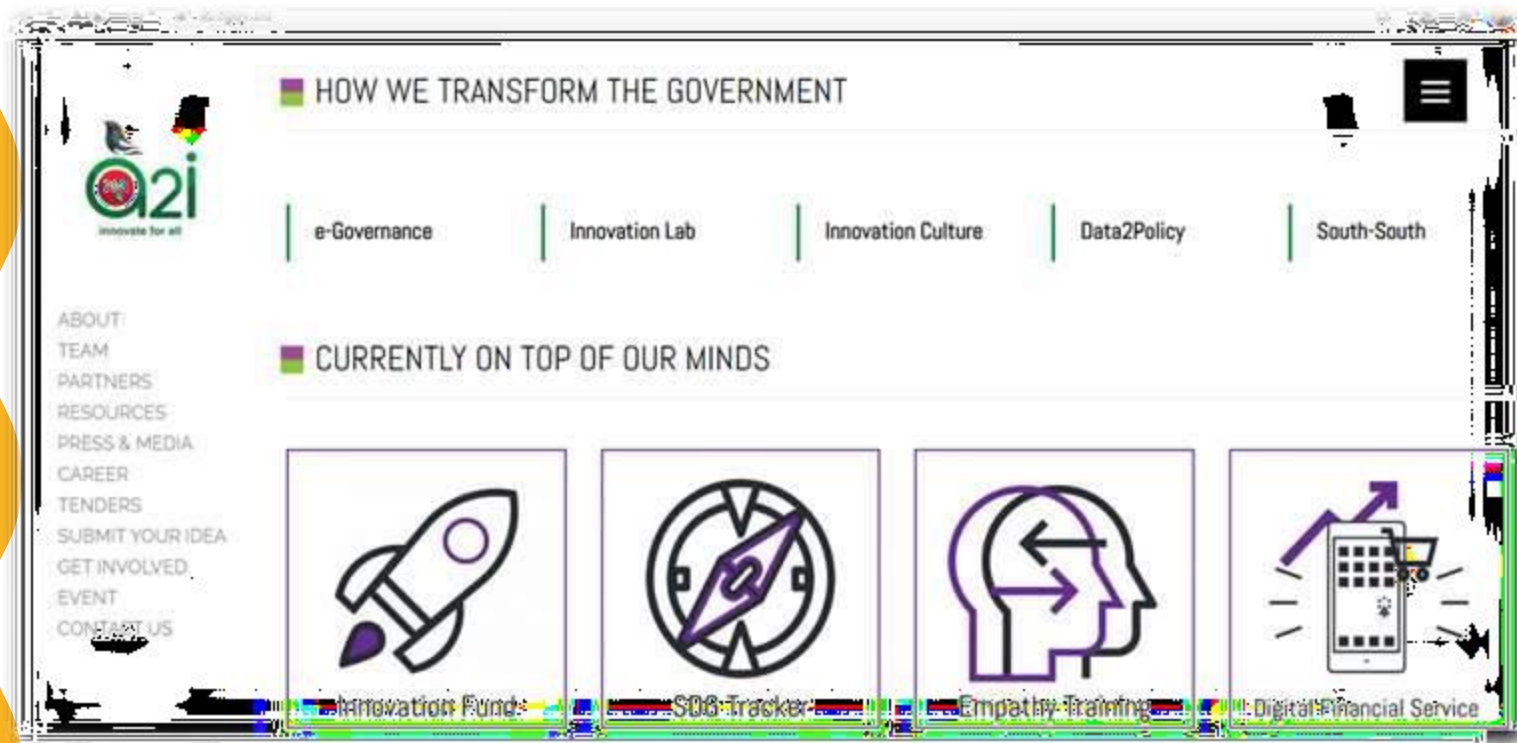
a2i
innovate for all

ABOUT
TEAM
PARTNERS
RESOURCES
PRESS & MEDIA
CAREER
TENDERS
SUBMIT YOUR IDEA
GET INVOLVED
EVENT
CONTACT US

HOW WE TRANSFORM THE GOVERNMENT

e-Governance | Innovation Lab | Innovation Culture | Data2Policy | South-South

CURRENTLY ON TOP OF OUR MINDS

Innovation Fund
SDG Tracker
Empathy Training
Digital Financial Service